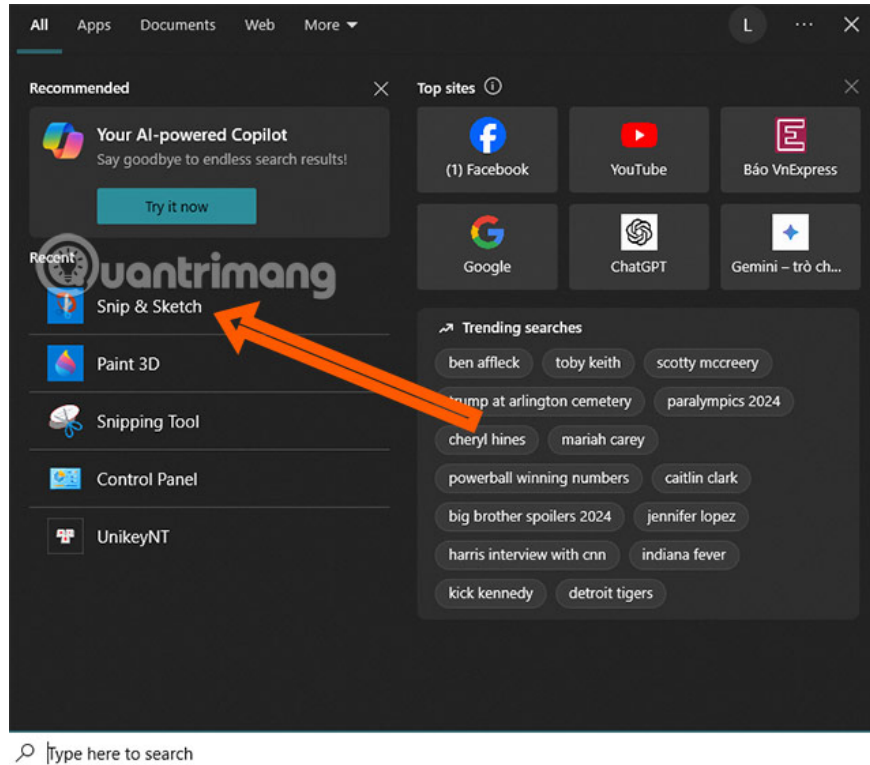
All Apps Documents Web More

L ··· ✕

Recommended

Your AI-powered Copilot
Say goodbye to endless search results!

Try it now

Recent

Quantrimang

Snip & Sketch

Paint 3D

Snipping Tool

Control Panel

UnikeyNT

Top sites

(1) Facebook

YouTube

Báo VnExpress

Google

ChatGPT

Gemini – trò ch...

Trending searches

ben affleck

toby keith

scotty mccreery

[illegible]rump at arlington cemetery

paralympics 2024

cheryl hines

mariah carey

powerball winning numbers

caitlin clark

big brother spoilers 2024

jennifer lopez

harris interview with cnn

indiana fever

kick kennedy

detroit tigers

Type here to search